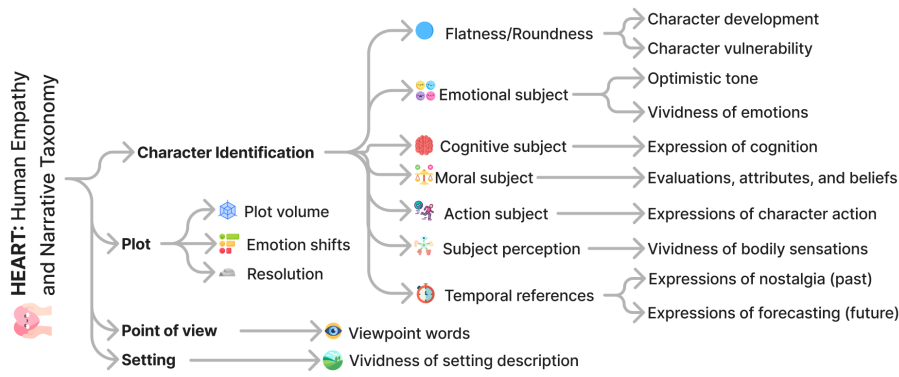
HEART: Human Empathy and Narrative Taxonomy

Character Identification

Flatness/Roundness
Character development
Character vulnerability

Emotional subject
Optimistic tone
Vividness of emotions

Cognitive subject
Expression of cognition

Moral subject
Evaluations, attributes, and beliefs

Action subject
Expressions of character action

Subject perception
Vividness of bodily sensations

Temporal references
Expressions of nostalgia (past)
Expressions of forecasting (future)

Plot
Plot volume
Emotion shifts
Resolution

Point of view
Viewpoint words

Setting
Vividness of setting description